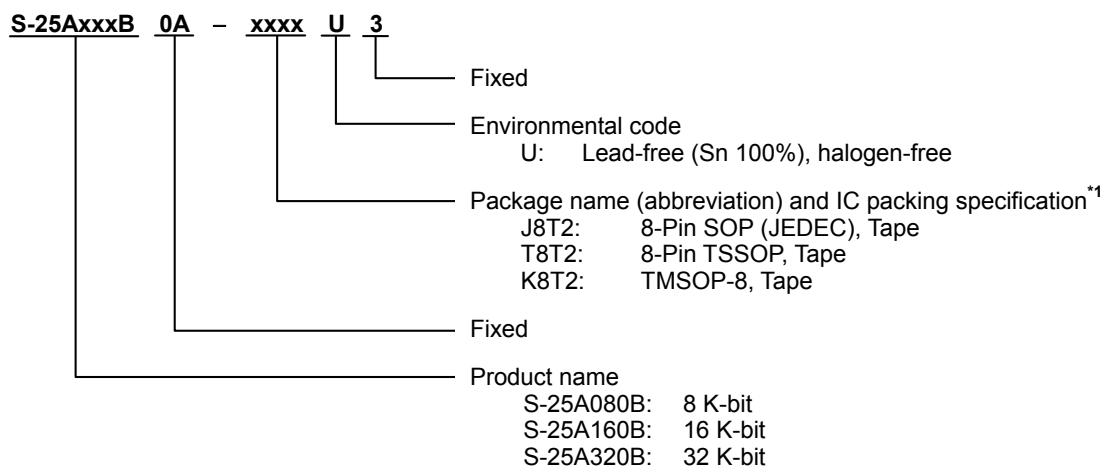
S-25AxxxB 0A – xxxx U 3

Fixed

Environmental code
U: Lead-free (Sn 100%), halogen-free

Package name (abbreviation) and IC packing specification$^{*1}$
J8T2: 8-Pin SOP (JEDEC), Tape
T8T2: 8-Pin TSSOP, Tape
K8T2: TMSOP-8, Tape

Fixed

Product name
S-25A080B: 8 K-bit
S-25A160B: 16 K-bit
S-25A320B: 32 K-bit